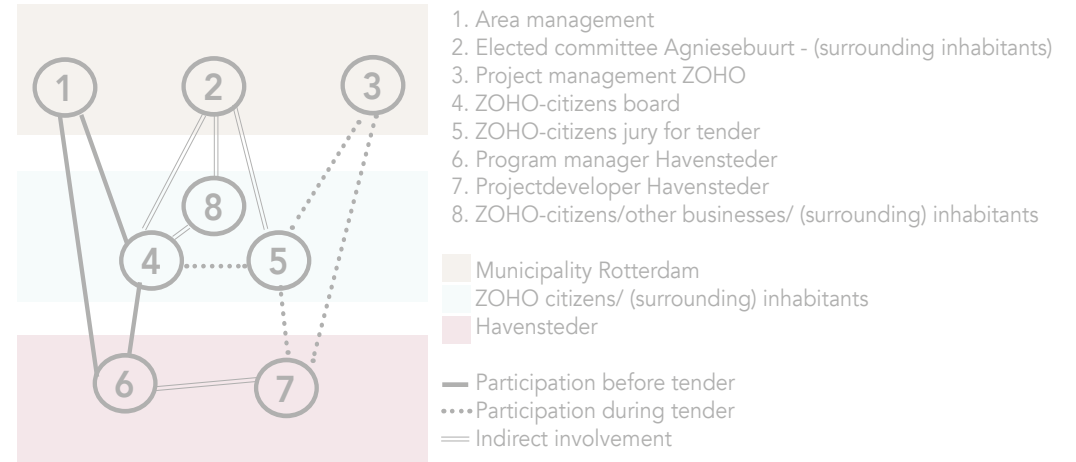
1
2
3
8
4
5
6
7

1. Area management
2. Elected committee Agniesebuurt - (surrounding inhabitants)
3. Project management ZOHO
4. ZOHO-citizens board
5. ZOHO-citizens jury for tender
6. Program manager Havensteder
7. Projectdeveloper Havensteder
8. ZOHO-citizens/other businesses/ (surrounding) inhabitants

Municipality Rotterdam
ZOHO citizens/ (surrounding) inhabitants
Havensteder

Participation before tender
Participation during tender
Indirect involvement